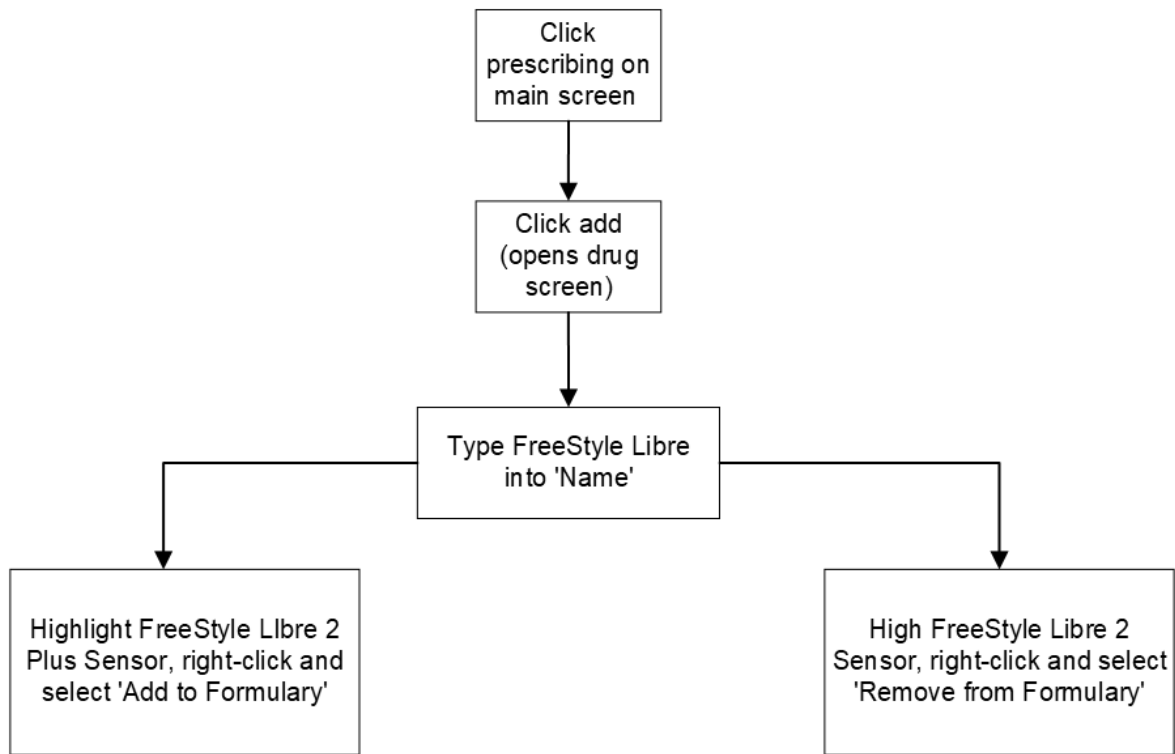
Click prescribing on main screen

Click add (opens drug screen)

Type FreeStyle Libre into 'Name'

Highlight FreeStyle LIbre 2 Plus Sensor, right-click and select 'Add to Formulary'

High FreeStyle Libre 2 Sensor, right-click and select 'Remove from Formulary'